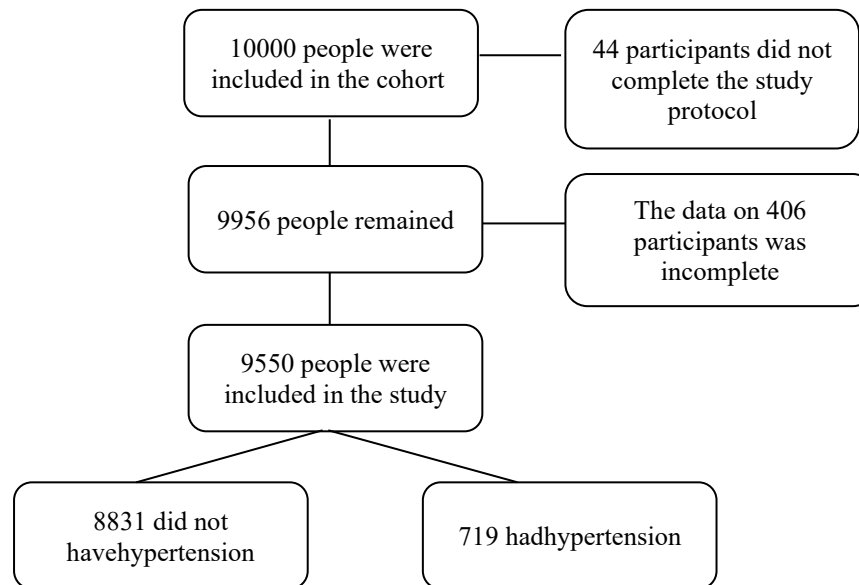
10000 people were included in the cohort

44 participants did not complete the study protocol

9956 people remained

The data on 406 participants was incomplete

9550 people were included in the study

8831 did not havehypertension

719 hadhypertension